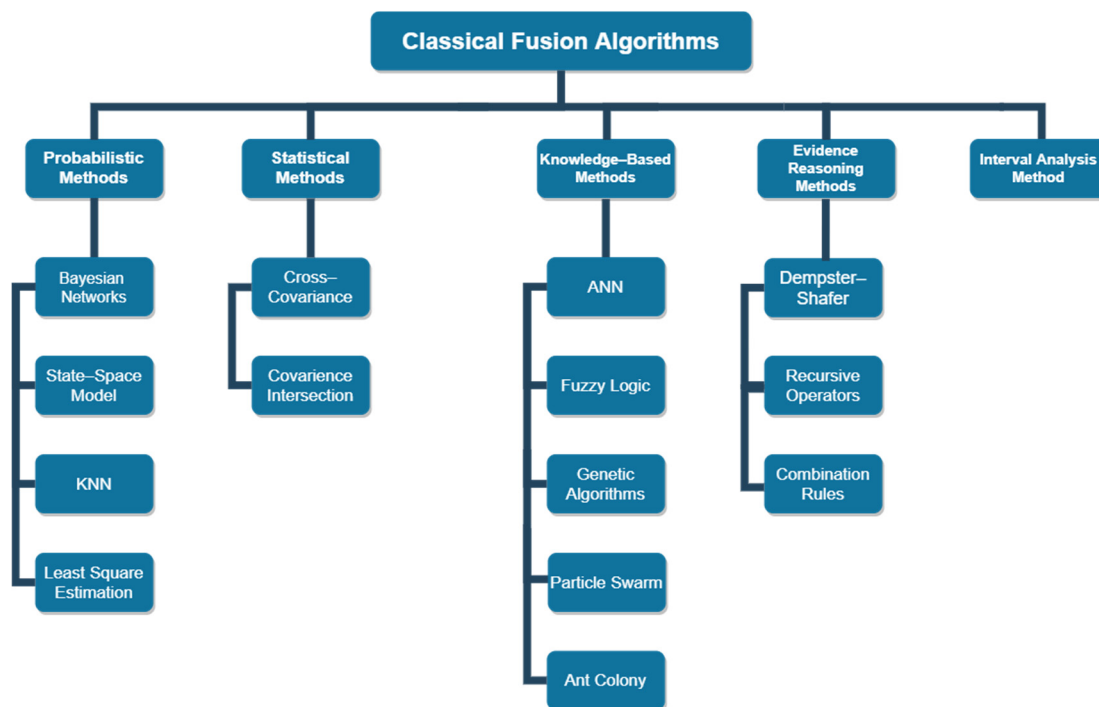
Classical Fusion Algorithms

Probabilistic Methods

Bayesian Networks

State–Space Model

KNN

Least Square Estimation

Statistical Methods

Cross–Covariance

Covarience Intersection

Knowledge–Based Methods

ANN

Fuzzy Logic

Genetic Algorithms

Particle Swarm

Ant Colony

Evidence Reasoning Methods

Dempster–Shafer

Recursive Operators

Combination Rules

Interval Analysis Method